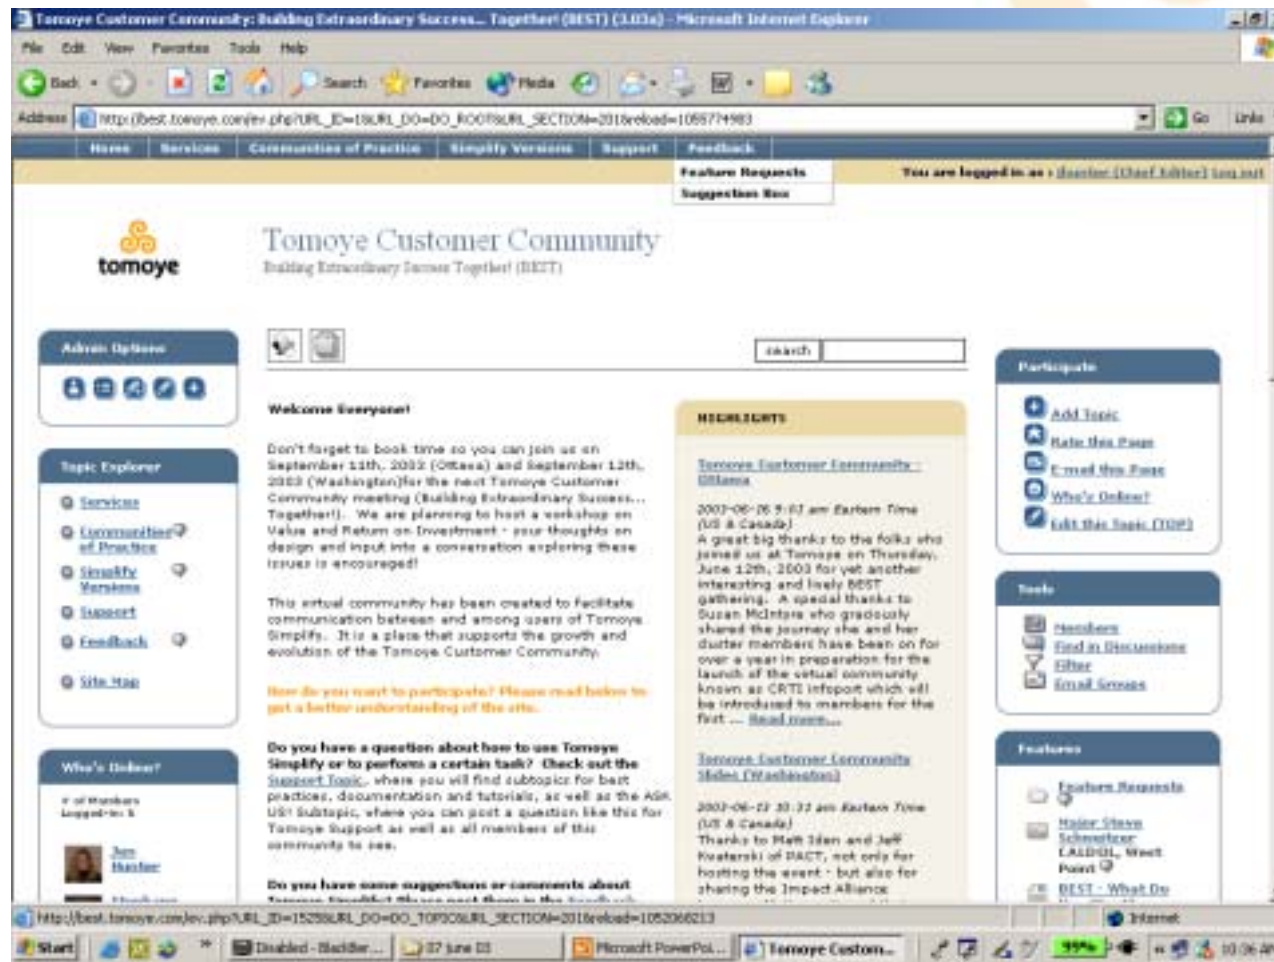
Tomoye Customer Community: Building Extraordinary Success... Together! (BEST) (3.03a) - Microsoft Internet Explorer

File Edit View Favorites Tools Help

Back Search Favorites Media

Address http://best.tomoye.com/ev.php?URL_ID=1&URL_DO=DO_ROOT&URL_SECTION=201&reload=1055774983 Go Links

Home | Services | Communities of Practice | Simplify Versions | Support | Feedback

Feature Requests
Suggestion Box

You are logged in as › dsanter (Chief Editor) Log out

tomoye

Tomoye Customer Community
Building Extraordinary Success Together! (BEST)

Admin Options

Topic Explorer
Services
Communities of Practice
Simplify Versions
Support
Feedback
Site Map

Who's Online?
# of Members Logged-in: 5
Jon Hunter

search

Welcome Everyone!

Don't forget to book time so you can join us on September 11th, 2003 (Ottawa) and September 12th, 2003 (Washington)for the next Tomoye Customer Community meeting (Building Extraordinary Success... Together!). We are planning to host a workshop on Value and Return on Investment - your thoughts on design and input into a conversation exploring these issues is encouraged!

This virtual community has been created to facilitate communication between and among users of Tomoye Simplify. It is a place that supports the growth and evolution of the Tomoye Customer Community.

How do you want to participate? Please read below to get a better understanding of the site.

Do you have a question about how to use Tomoye Simplify or to perform a certain task? Check out the Support Topic, where you will find subtopics for best practices, documentation and tutorials, as well as the ASK US! Subtopic, where you can post a question like this for Tomoye Support as well as all members of this community to see.

Do you have some suggestions or comments about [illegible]

HIGHLIGHTS

Tomoye Customer Community - Ottawa

2003-06-26 9:03 am Eastern Time (US & Canada)
A great big thanks to the folks who joined us at Tomoye on Thursday, June 12th, 2003 for yet another interesting and lively BEST gathering. A special thanks to Susan McIntyre who graciously shared the journey she and her cluster members have been on for over a year in preparation for the launch of the virtual community known as CRTI infoport which will be introduced to members for the first ... Read more...

Tomoye Customer Community Slides (Washington)

2003-06-23 10:33 am Eastern Time (US & Canada)
Thanks to Matt Iden and Jeff Kwaterski of PACT, not only for hosting the event - but also for sharing the Impact Alliance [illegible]

Participate
Add Topic
Rate this Page
E-mail this Page
Who's Online?
Edit this Topic (TOP)

Tools
Members
Find in Discussions
Filter
Email Groups

Features
Feature Requests
Major Steve Schneitzer CALDOL, West Point
BEST - What Do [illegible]

http://best.tomoye.com/ev.php?URL_ID=1525&URL_DO=DO_TOPIC&URL_SECTION=201&reload=1052066213

Internet

Start | Disabled - BlackBer... | 07 june 03 | Microsoft PowerPoi... | Tomoye Custom... | 99% | 10:36 AM